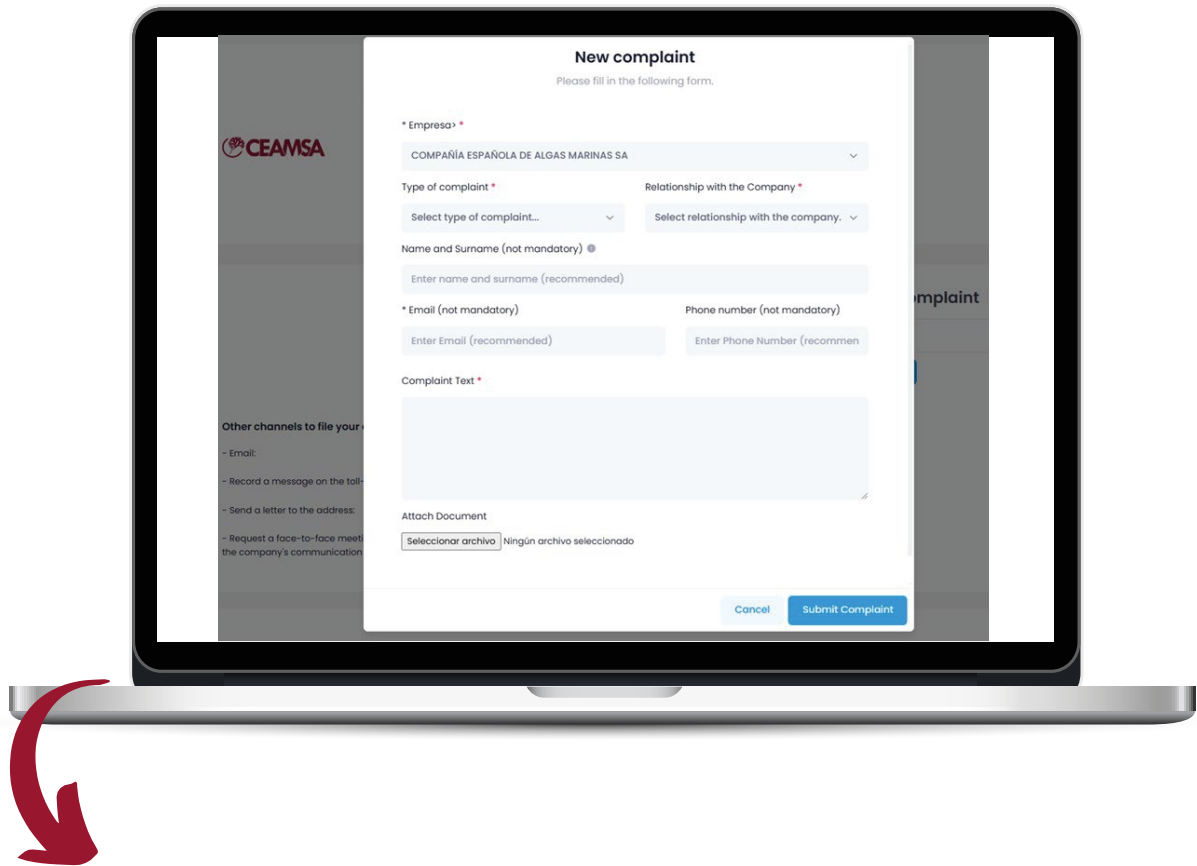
CEAMSA

New complaint
Please fill in the following form.

* Empresa> *
COMPAÑÍA ESPAÑOLA DE ALGAS MARINAS SA

Type of complaint *
Select type of complaint...

Relationship with the Company *
Select relationship with the company.

Name and Surname (not mandatory)
Enter name and surname (recommended)

* Email (not mandatory)
Enter Email (recommended)

Phone number (not mandatory)
Enter Phone Number (recommen

Complaint Text *

Attach Document
Seleccionar archivo Ningún archivo seleccionado

Cancel
Submit Complaint

omplaint

Other channels to file your

- Email:

- Record a message on the toll-

- Send a letter to the address:

- Request a face-to-face meeti
the company's communication